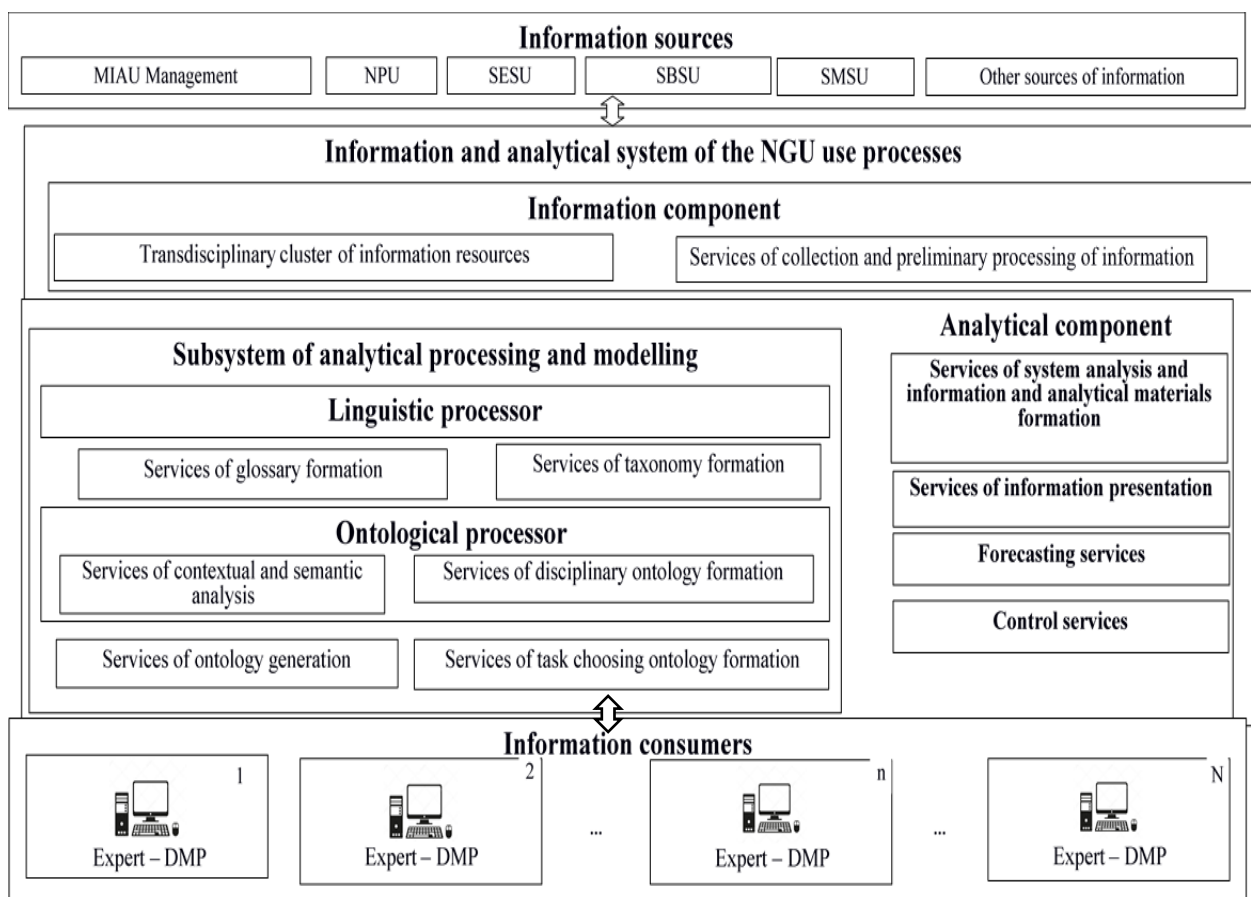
Information sources

MIAU Management

NPU

SESU

SBSU

SMSU

Other sources of information

Information and analytical system of the NGU use processes

Information component

Transdisciplinary cluster of information resources

Services of collection and preliminary processing of information

Subsystem of analytical processing and modelling

Linguistic processor

Services of glossary formation

Services of taxonomy formation

Ontological processor

Services of contextual and semantic analysis

Services of disciplinary ontology formation

Services of ontology generation

Services of task choosing ontology formation

Analytical component

Services of system analysis and information and analytical materials formation

Services of information presentation

Forecasting services

Control services

Information consumers

1
Expert – DMP

2
Expert – DMP

...

n
Expert – DMP

...

N
Expert – DMP